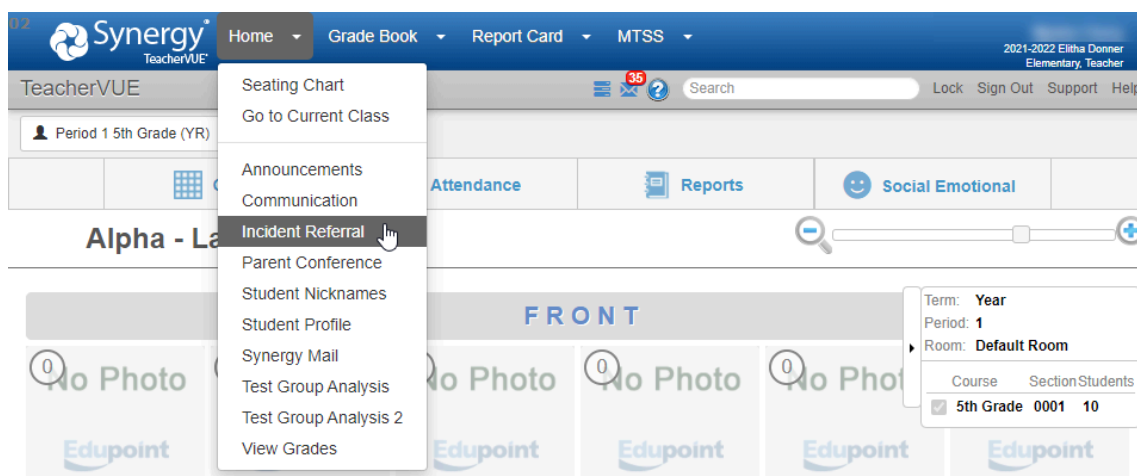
Synergy® TeacherVUE®

Home ▾ Grade Book ▾ Report Card ▾ MTSS ▾

2021-2022 Elitha Donner Elementary, Teacher

TeacherVUE

35

Search

Lock Sign Out Support Help

Period 1 5th Grade (YR)

Seating Chart
Go to Current Class

Announcements
Communication
Incident Referral
Parent Conference
Student Nicknames
Student Profile
Synergy Mail
Test Group Analysis
Test Group Analysis 2
View Grades

Attendance

Reports

Social Emotional

Alpha - La

FRONT

Term: Year
Period: 1
Room: Default Room

| Course | Section | Students |
|---|---|---|
| 5th Grade | 0001 | 10 |

0 No Photo Edupoint

0 No Photo Edupoint

0 No Photo Edupoint

0 No Photo Edupoint

0 No Phot Edupoint

Edupoint